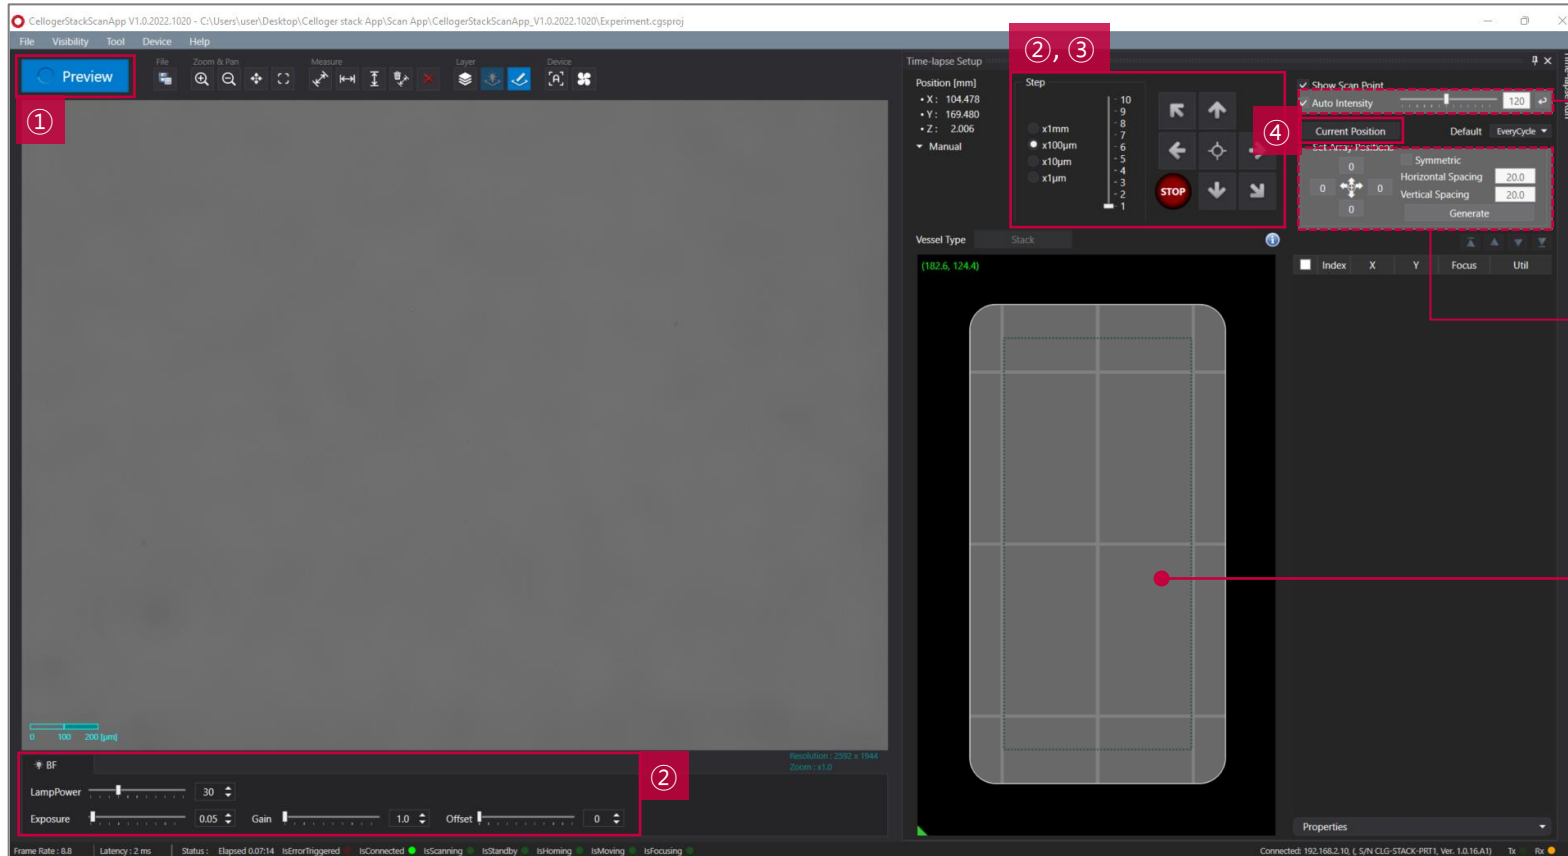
CellogerStackScanApp V1.0.2022.1020 - C:\Users\user\Desktop\Celloger stack App\Scan App\CellogerStackScanApp_V1.0.2022.1020\Experiment.cgsproj

File Visibility Tool Device Help

Preview

①

File Zoom & Pan Measure Layer Device

0 100 200 [μm]

② BF

LampPower 30

Exposure 0.05 Gain 1.0 Offset 0

Resolution : 2592 x 1944
Zoom : x1.0

Time-lapse Setup

Position [mm]
• X : 104.478
• Y : 169.480
• Z : 2.006

Manual

②, ③

Step

x1mm
x100μm
x10μm
x1μm

10 9 8 7 6 5 4 3 2 1

STOP

Vessel Type Stack

(182.6, 124.4)

Show Scan Point
Auto Intensity 120

④ Current Position Default EveryCycle

Set Array Positions

0 0 0 0

Symmetric
Horizontal Spacing 20.0
Vertical Spacing 20.0
Generate

Index X Y Focus Util

Properties

Frame Rate : 8.8 Latency : 2 ms Status : Elapsed 0.07:14 IsErrorTriggered IsConnected IsScanning IsStandby IsHoming IsMoving IsFocusing

Connected: 192.168.2.10, ( S/N CLG-STACK-PRT1, Ver. 1.0.16.A1) Tx Rx